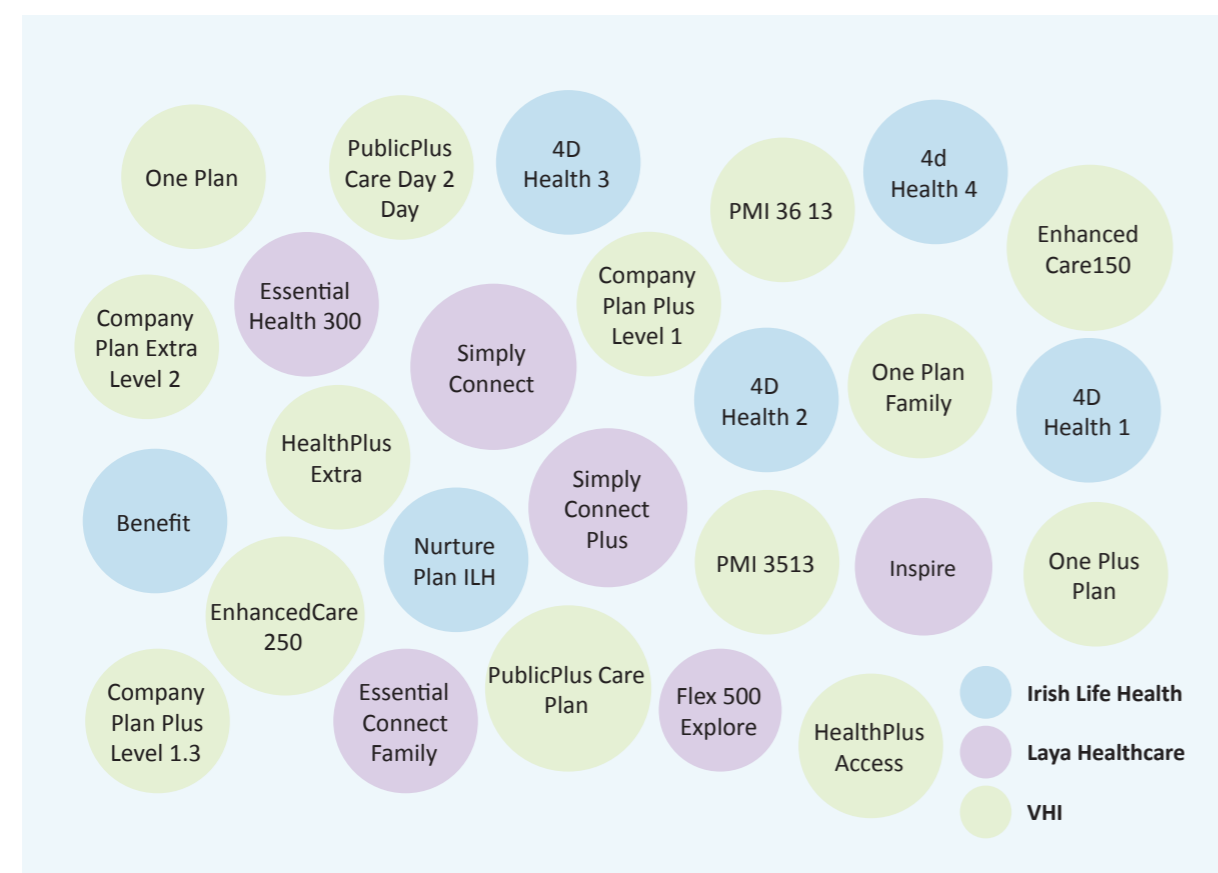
One Plan

PublicPlus Care Day 2 Day

4D Health 3

4d Health 4

PMI 36 13

Enhanced Care150

Essential Health 300

Company Plan Plus Level 1

Company Plan Extra Level 2

Simply Connect

4D Health 2

One Plan Family

4D Health 1

HealthPlus Extra

Simply Connect Plus

Benefit

Nurture Plan ILH

PMI 3513

Inspire

One Plus Plan

EnhancedCare 250

PublicPlus Care Plan

Company Plan Plus Level 1.3

Essential Connect Family

Flex 500 Explore

HealthPlus Access

Irish Life Health

Laya Healthcare

VHI